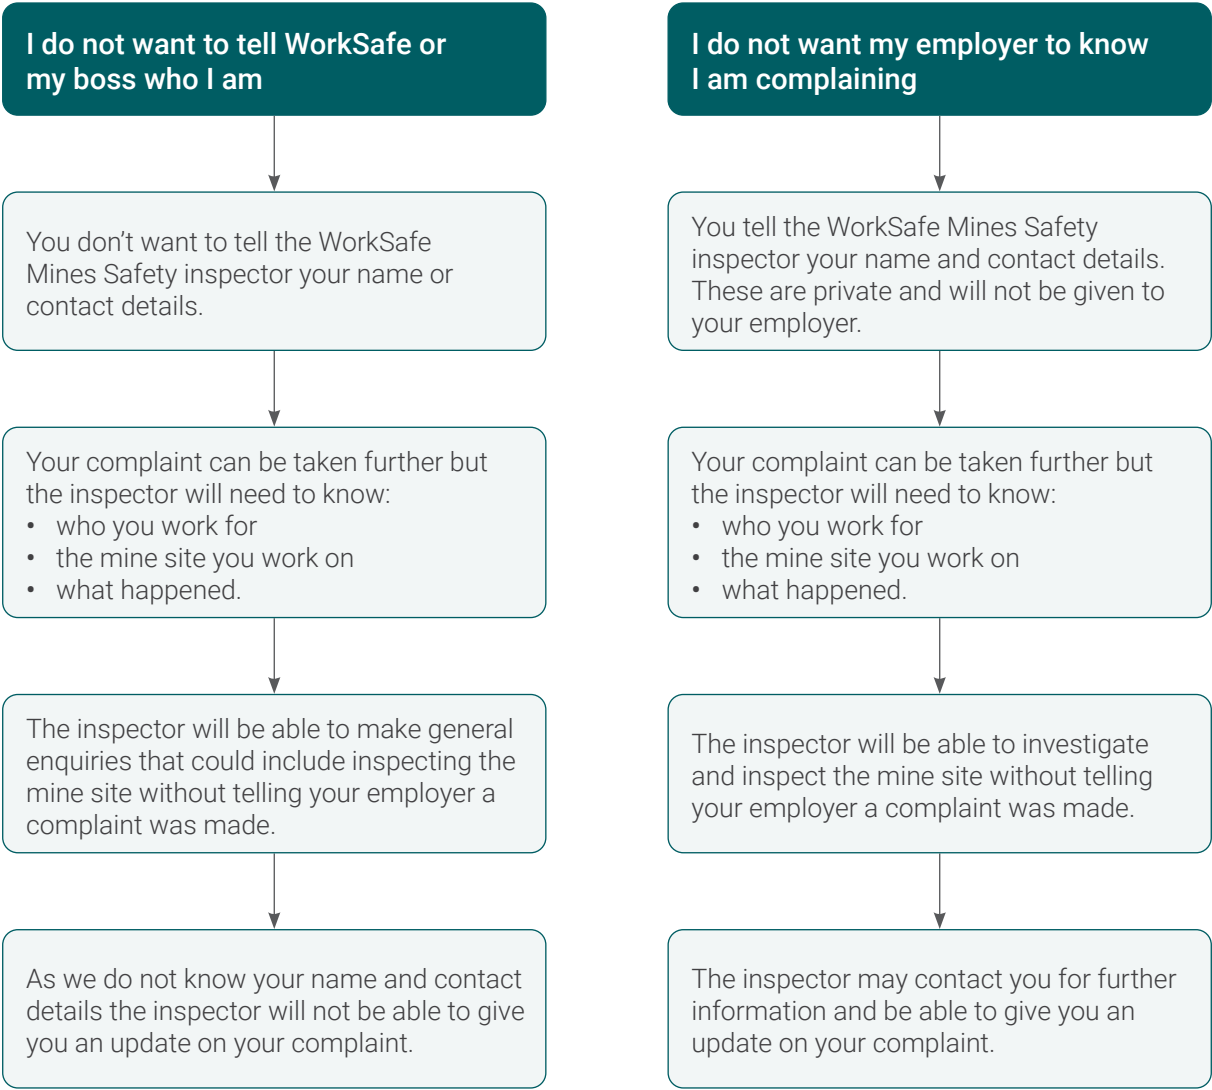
I do not want to tell WorkSafe or my boss who I am

You don't want to tell the WorkSafe Mines Safety inspector your name or contact details.

Your complaint can be taken further but the inspector will need to know:
• who you work for
• the mine site you work on
• what happened.

The inspector will be able to make general enquiries that could include inspecting the mine site without telling your employer a complaint was made.

As we do not know your name and contact details the inspector will not be able to give you an update on your complaint.

I do not want my employer to know I am complaining

You tell the WorkSafe Mines Safety inspector your name and contact details. These are private and will not be given to your employer.

Your complaint can be taken further but the inspector will need to know:
• who you work for
• the mine site you work on
• what happened.

The inspector will be able to investigate and inspect the mine site without telling your employer a complaint was made.

The inspector may contact you for further information and be able to give you an update on your complaint.